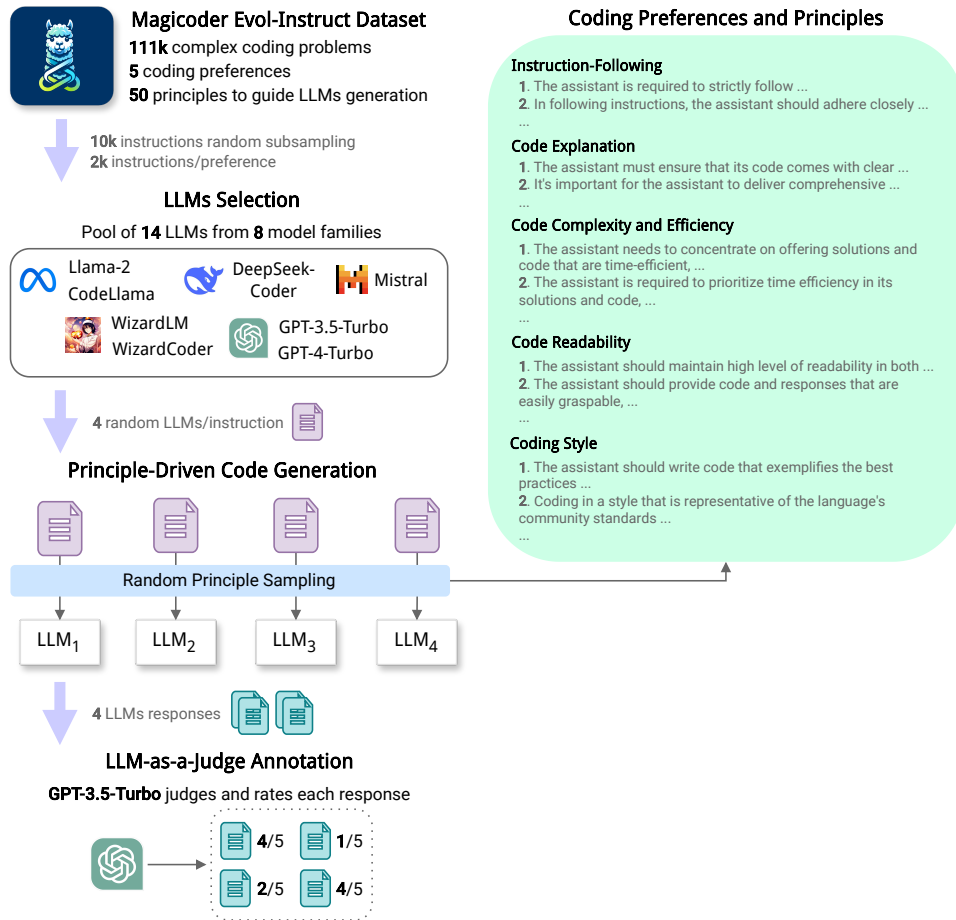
Magicoder Evol-Instruct Dataset
**111k** complex coding problems
**5** coding preferences
**50** principles to guide LLMs generation

**10k** instructions random subsampling
**2k** instructions/preference

LLMs Selection
Pool of **14** LLMs from **8** model families

Llama-2
CodeLlama
DeepSeek-Coder
Mistral
WizardLM
WizardCoder
GPT-3.5-Turbo
GPT-4-Turbo

**4** random LLMs/instruction

Principle-Driven Code Generation

Random Principle Sampling

LLM$_1$ LLM$_2$ LLM$_3$ LLM$_4$

**4** LLMs responses

LLM-as-a-Judge Annotation
**GPT-3.5-Turbo** judges and rates each response

**4**/5 **1**/5
**2**/5 **4**/5

Coding Preferences and Principles

Instruction-Following
**1.** The assistant is required to strictly follow ...
**2.** In following instructions, the assistant should adhere closely ...
...

Code Explanation
**1.** The assistant must ensure that its code comes with clear ...
**2.** It's important for the assistant to deliver comprehensive ...
...

Code Complexity and Efficiency
**1.** The assistant needs to concentrate on offering solutions and code that are time-efficient, ...
**2.** The assistant is required to prioritize time efficiency in its solutions and code, ...
...

Code Readability
**1.** The assistant should maintain high level of readability in both ...
**2.** The assistant should provide code and responses that are easily graspable, ...
...

Coding Style
**1.** The assistant should write code that exemplifies the best practices ...
**2.** Coding in a style that is representative of the language's community standards ...
...